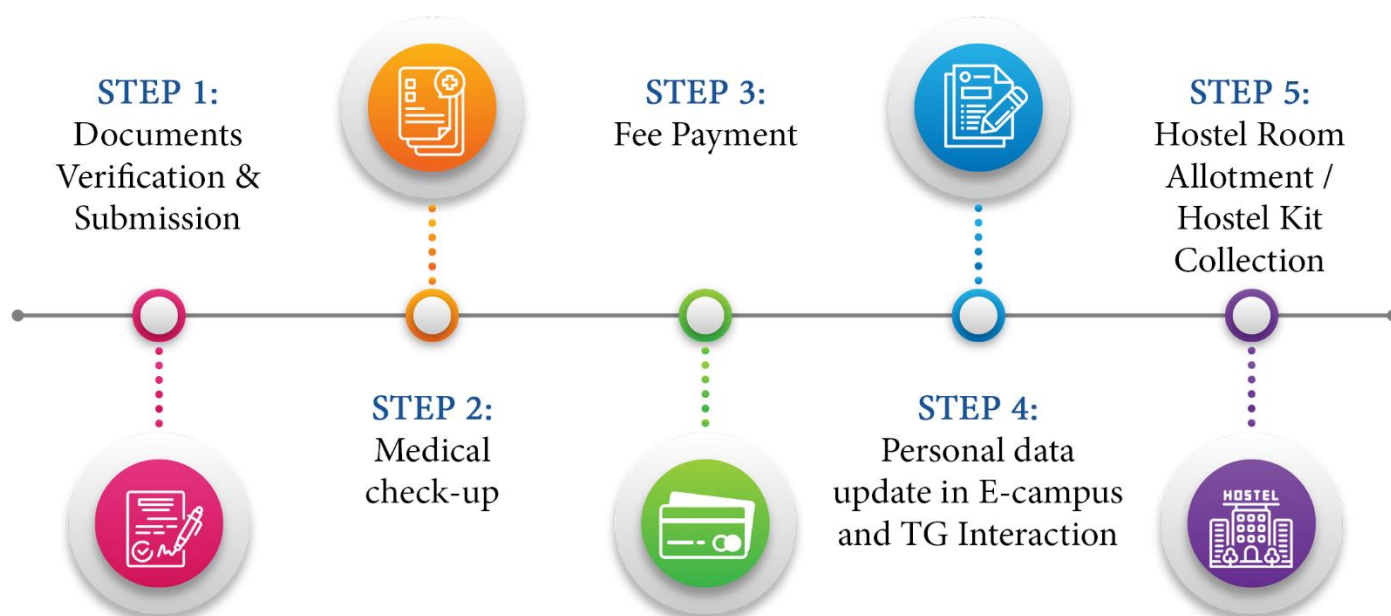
STEP 1:
Documents Verification & Submission

STEP 2:
Medical check-up

STEP 3:
Fee Payment

STEP 4:
Personal data update in E-campus and TG Interaction

STEP 5:
Hostel Room Allotment / Hostel Kit Collection

HOSTEL